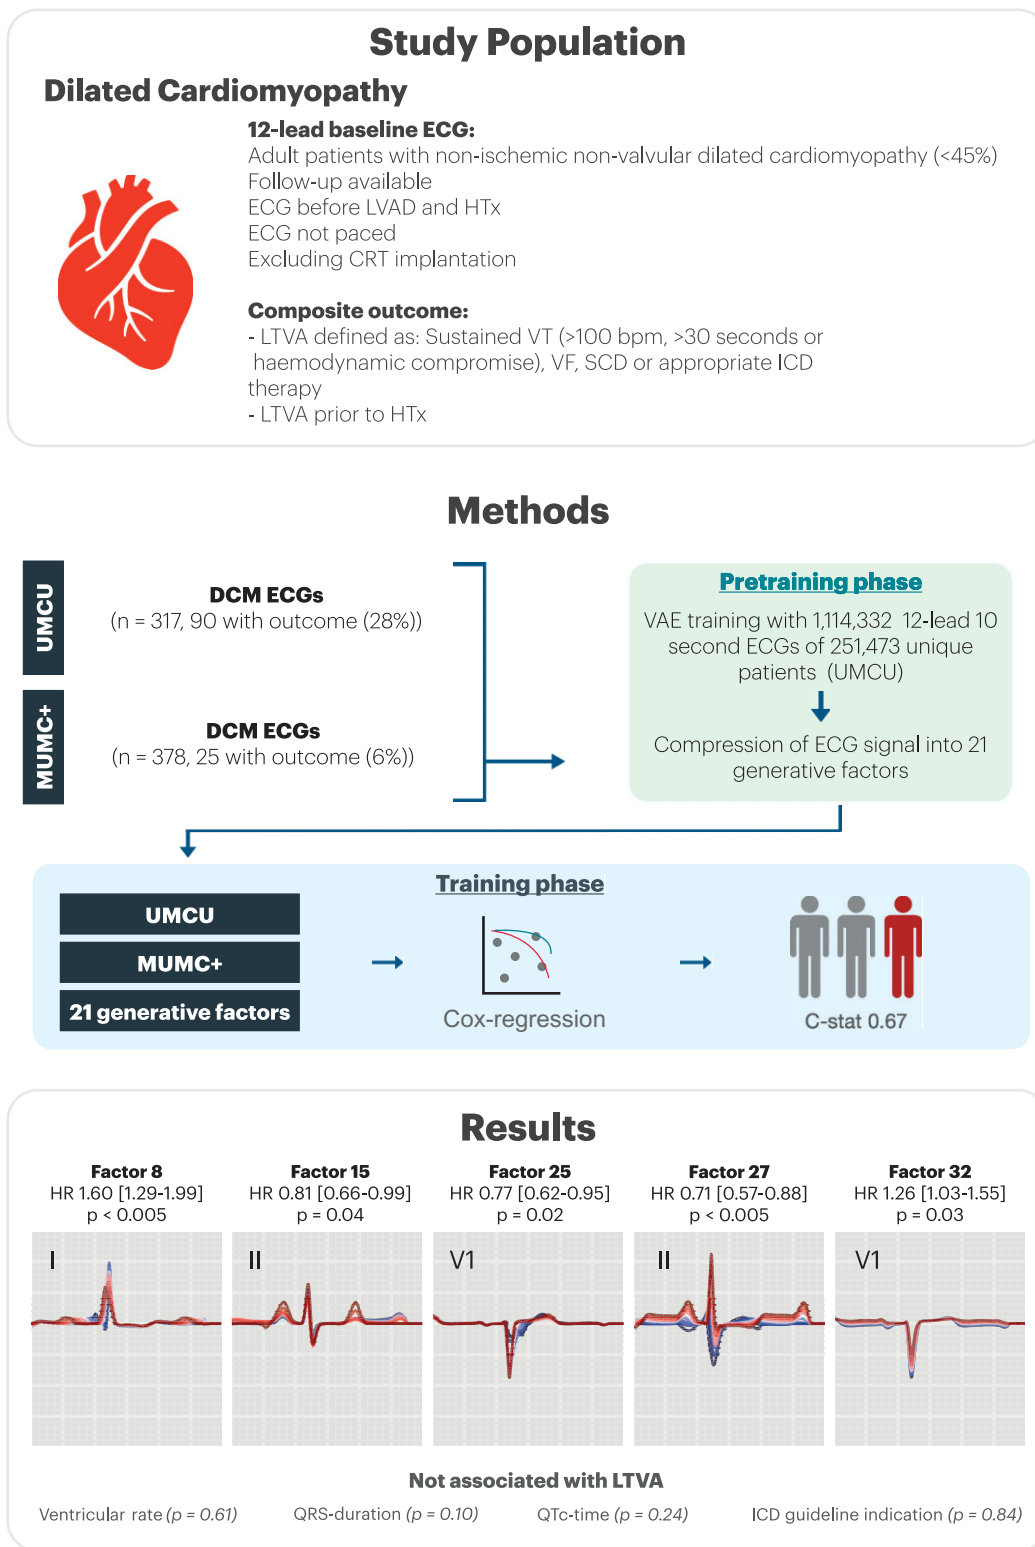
Study Population

Dilated Cardiomyopathy

12-lead baseline ECG:
Adult patients with non-ischemic non-valvular dilated cardiomyopathy (<45%)
Follow-up available
ECG before LVAD and HTx
ECG not paced
Excluding CRT implantation

Composite outcome:
- LTVA defined as: Sustained VT (>100 bpm, >30 seconds or haemodynamic compromise), VF, SCD or appropriate ICD therapy
- LTVA prior to HTx

Methods

UMCU

DCM ECGs
(n = 317, 90 with outcome (28%))

MUMC+

DCM ECGs
(n = 378, 25 with outcome (6%))

Pretraining phase

VAE training with 1,114,332 12-lead 10 second ECGs of 251,473 unique patients (UMCU)

Compression of ECG signal into 21 generative factors

Training phase

UMCU
MUMC+
21 generative factors

Cox-regression

C-stat 0.67

Results

Factor 8
HR 1.60 [1.29-1.99]
p < 0.005

Factor 15
HR 0.81 [0.66-0.99]
p = 0.04

Factor 25
HR 0.77 [0.62-0.95]
p = 0.02

Factor 27
HR 0.71 [0.57-0.88]
p < 0.005

Factor 32
HR 1.26 [1.03-1.55]
p = 0.03

I

II

V1

II

V1

Not associated with LTVA

Ventricular rate (p = 0.61) QRS-duration (p = 0.10) QTc-time (p = 0.24) ICD guideline indication (p = 0.84)